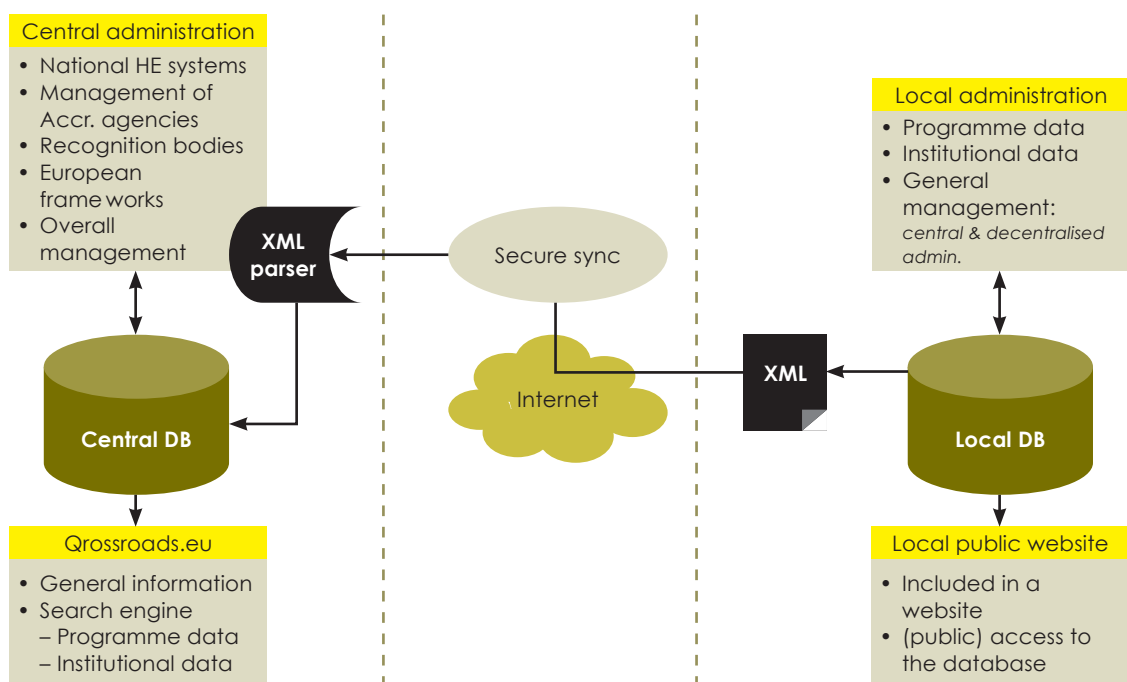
Central administration

- National HE systems
- Management of Accr. agencies
- Recognition bodies
- European frame works
- Overall management

XML parser

Secure sync

Local administration

- Programme data
- Institutional data
- General management: *central & decentralised admin.*

Central DB

Internet

XML

Local DB

Qrossroads.eu

- General information
- Search engine
  – Programme data
  – Institutional data

Local public website

- Included in a website
- (public) access to the database